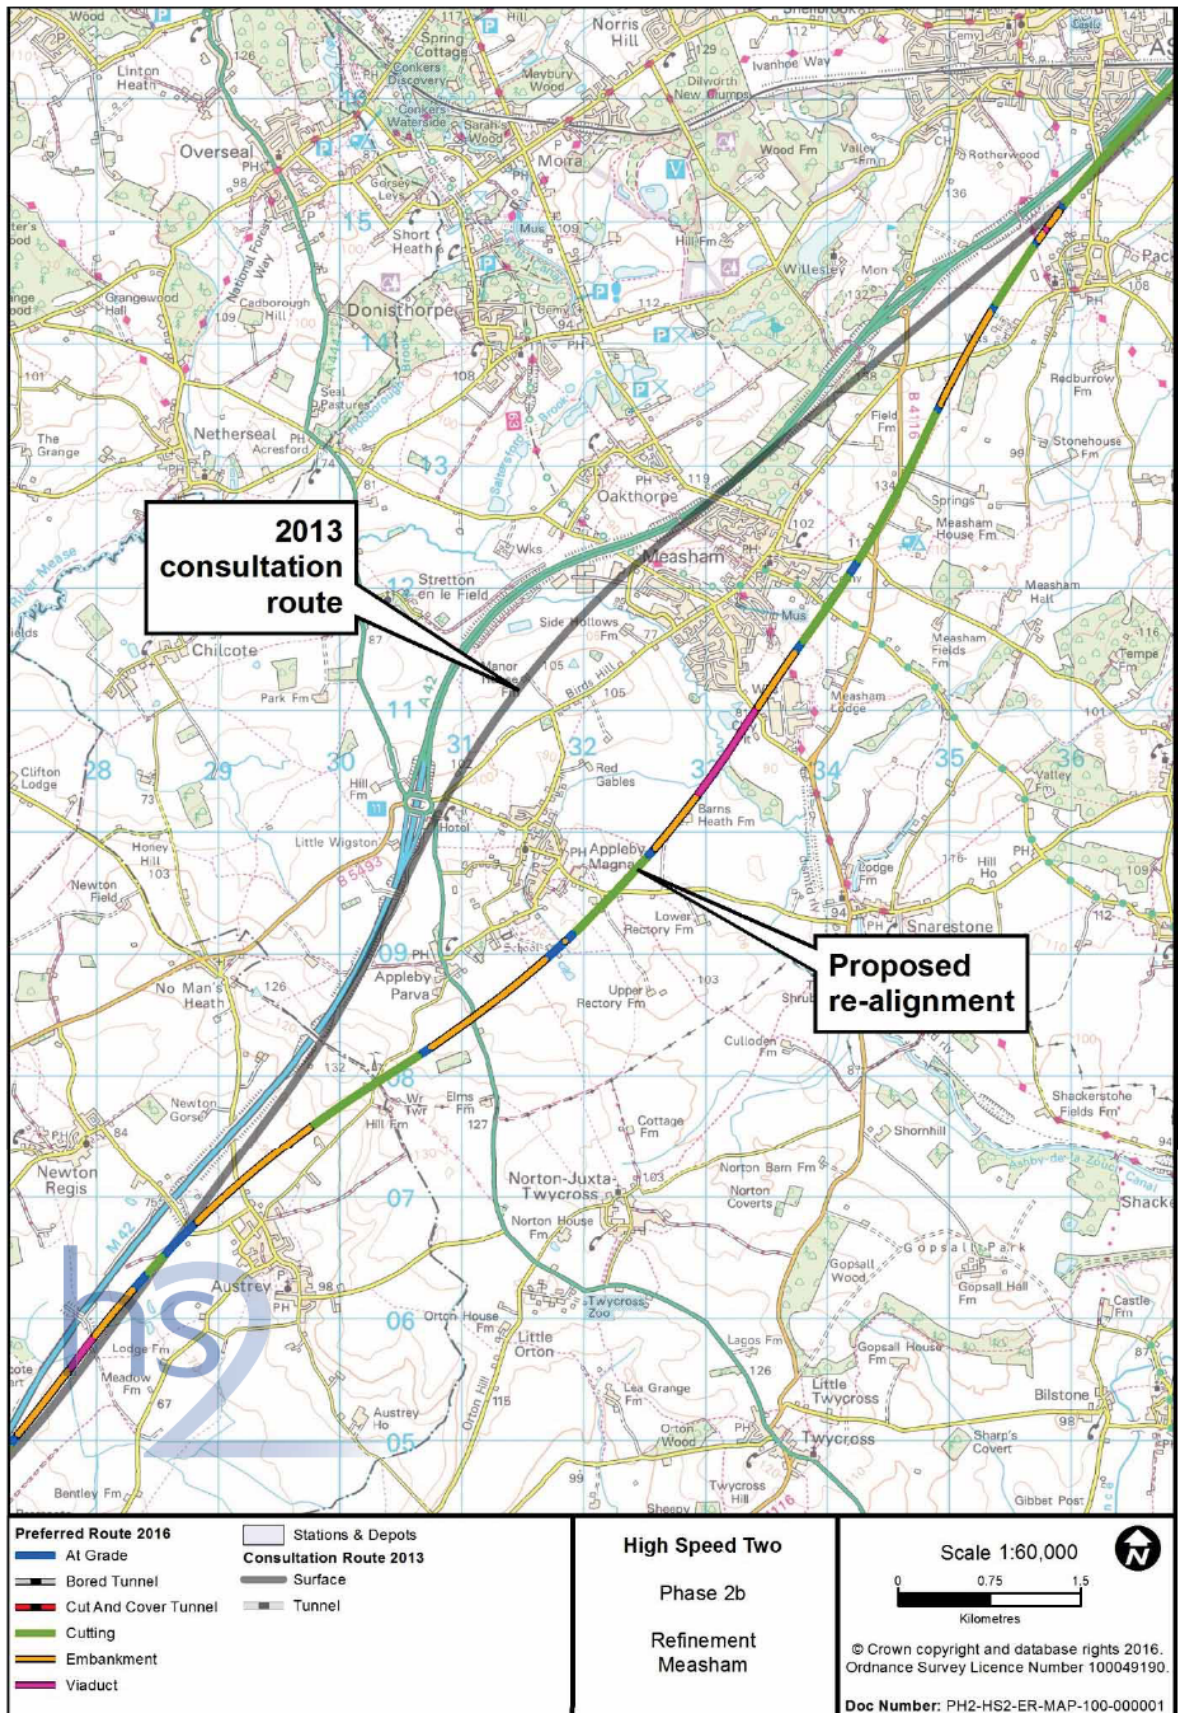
2013 consultation route

Proposed re-alignment

Wood
Linton Heath
Overseal
Spring Cottage
Conkers Discovery
Conkers Waterside
Sarah's Wood
Moira
Norris Hill
Maybury Wood
Dilworth
New Plumps
Ivanhoe Way
Wood Fm
Valley Fm
Rotherwood
Gorsey Leys
Short Heath
Hill Fm
Willesley
Grangewood Hall
Cadborough Hill
Donisthorpe
National Forest Way
Seal Pastures
The Grange
Netherseal
Acresford
Redburrow Fm
Field Fm
Stonehouse Fm
Springs
Measham House Fm
Oakthorpe
Measham
Stretton en le Field
Chilcote
Side Hollows Fm
Manor House Fm
Birds Hill
Measham Hall
Measham Fields Fm
Measham Lodge
Tempe Fm
Park Fm
Clifton Lodge
Hill Fm
Red Gables
Barns Heath Fm
Valley Fm
Hotel
Little Wigston
Appleby Magna
Hill Ho
Lodge Fm
Honey Hill
Newton Field
Lower Rectory Fm
Snarestone
Appleby Parva
Upper Rectory Fm
No Man's Heath
Culloden Fm
Shackerstone Fields Fm
Newton Gorse
Elms Fm
Hill Fm
Cottage Fm
Shornhill
Newton Regis
Norton-Juxta-Twycross
Norton Barn Fm
Norton Coverts
Norton House Fm
Gopsall Park
Gopsall Wood
Gopsall Hall Fm
Austrey
Orton House Fm
Twycross Zoo
Little Orton
Lagos Fm
Gopsall House Fm
Castle Fm
Lodge Fm
Meadow Fm
Lea Grange Fm
Little Twycross
Bilstone
Austrey Ho
Orton Hill
Orton Wood
Twycross
Sharp's Covert
Bentley Fm
Twycross Hill
Gibbet Post
A 42
M 42
B 5493
B 4116
15 14 13 12 11 09 08 07 06 05
28 29 30 31 32 33 34 35 36
hs2

Preferred Route 2016
At Grade
Bored Tunnel
Cut And Cover Tunnel
Cutting
Embankment
Viaduct
Stations & Depots
Consultation Route 2013
Surface
Tunnel

High Speed Two
Phase 2b
Refinement
Measham

Scale 1:60,000
0 0.75 1.5
Kilometres
N
© Crown copyright and database rights 2016. Ordnance Survey Licence Number 100049190.
Doc Number: PH2-HS2-ER-MAP-100-000001